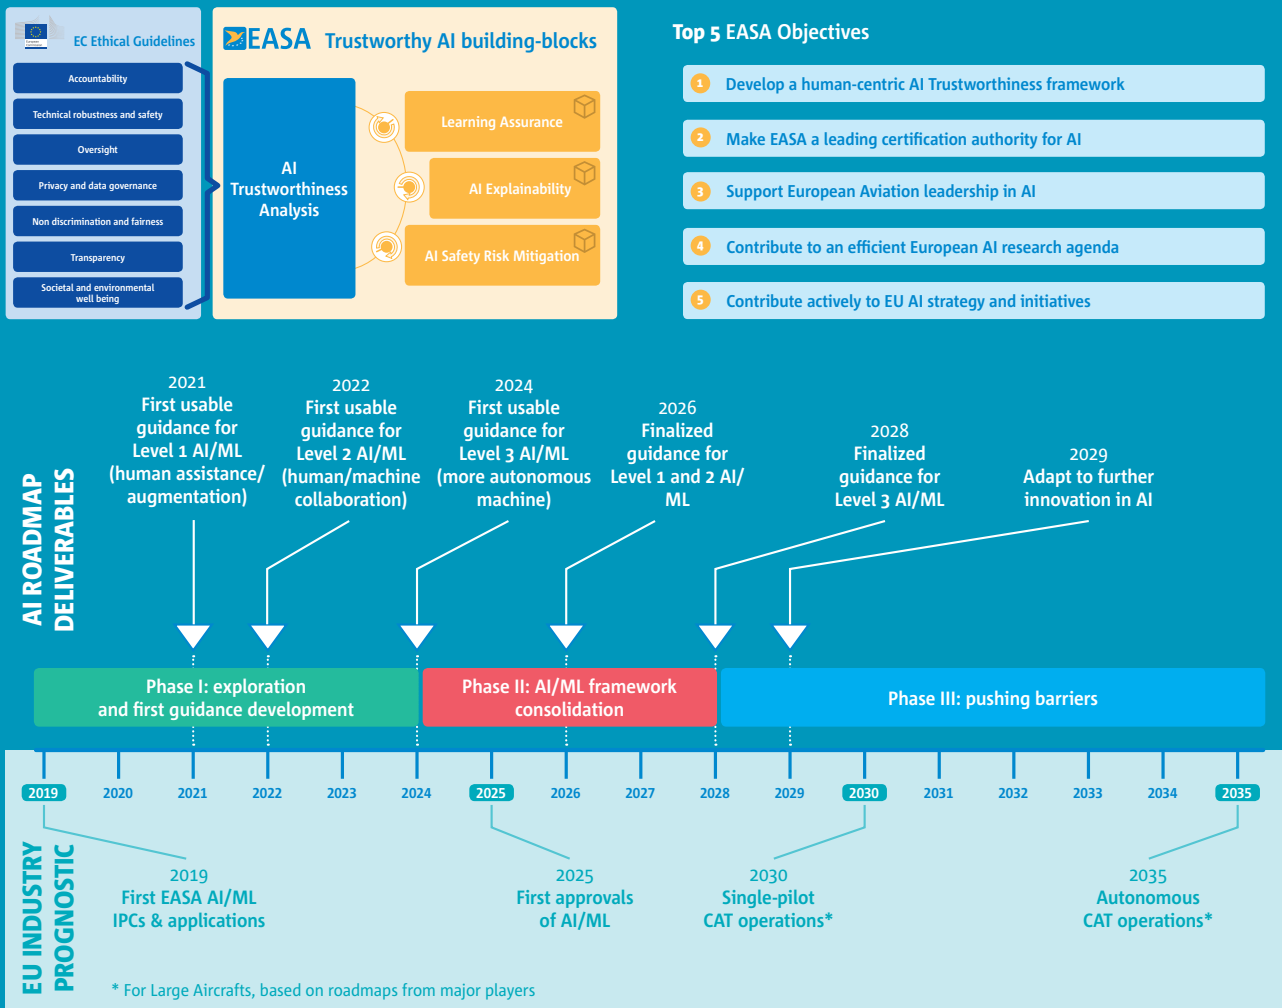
EC Ethical Guidelines

Accountability

Technical robustness and safety

Oversight

Privacy and data governance

Non discrimination and fairness

Transparency

Societal and environmental well being

EASA Trustworthy AI building-blocks

AI Trustworthiness Analysis

Learning Assurance

AI Explainability

AI Safety Risk Mitigation

Top 5 EASA Objectives

1 Develop a human-centric AI Trustworthiness framework

2 Make EASA a leading certification authority for AI

3 Support European Aviation leadership in AI

4 Contribute to an efficient European AI research agenda

5 Contribute actively to EU AI strategy and initiatives

AI ROADMAP DELIVERABLES

2021 First usable guidance for Level 1 AI/ML (human assistance/ augmentation)

2022 First usable guidance for Level 2 AI/ML (human/machine collaboration)

2024 First usable guidance for Level 3 AI/ML (more autonomous machine)

2026 Finalized guidance for Level 1 and 2 AI/ ML

2028 Finalized guidance for Level 3 AI/ML

2029 Adapt to further innovation in AI

Phase I: exploration and first guidance development

Phase II: AI/ML framework consolidation

Phase III: pushing barriers

2019 2020 2021 2022 2023 2024 2025 2026 2027 2028 2029 2030 2031 2032 2033 2034 2035

EU INDUSTRY PROGNOSTIC

2019 First EASA AI/ML IPCs & applications

2025 First approvals of AI/ML

2030 Single-pilot CAT operations*

2035 Autonomous CAT operations*

* For Large Aircrafts, based on roadmaps from major players